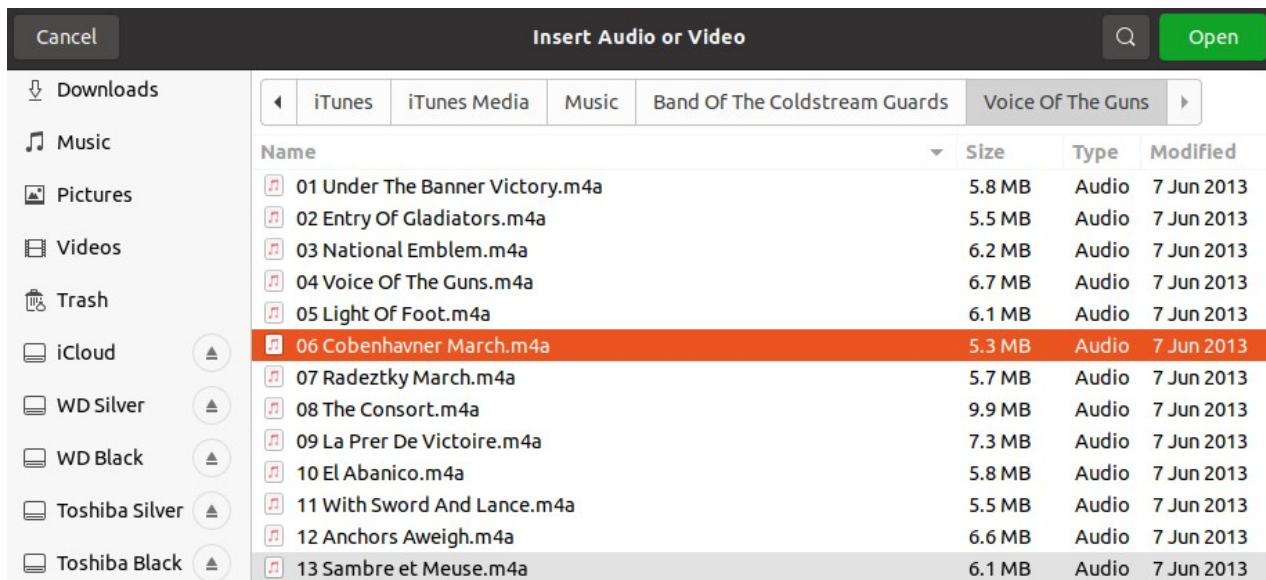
Cancel

Insert Audio or Video

Open

Downloads
Music
Pictures
Videos
Trash
iCloud
WD Silver
WD Black
Toshiba Silver
Toshiba Black

iTunes | iTunes Media | Music | Band Of The Coldstream Guards | Voice Of The Guns

| Name | Size | Type | Modified |
|---|---|---|---|
| 01 Under The Banner Victory.m4a | 5.8 MB | Audio | 7 Jun 2013 |
| 02 Entry Of Gladiators.m4a | 5.5 MB | Audio | 7 Jun 2013 |
| 03 National Emblem.m4a | 6.2 MB | Audio | 7 Jun 2013 |
| 04 Voice Of The Guns.m4a | 6.7 MB | Audio | 7 Jun 2013 |
| 05 Light Of Foot.m4a | 6.1 MB | Audio | 7 Jun 2013 |
| 06 Cobenhavner March.m4a | 5.3 MB | Audio | 7 Jun 2013 |
| 07 Radeztky March.m4a | 5.7 MB | Audio | 7 Jun 2013 |
| 08 The Consort.m4a | 9.9 MB | Audio | 7 Jun 2013 |
| 09 La Prer De Victoire.m4a | 7.3 MB | Audio | 7 Jun 2013 |
| 10 El Abanico.m4a | 5.8 MB | Audio | 7 Jun 2013 |
| 11 With Sword And Lance.m4a | 5.5 MB | Audio | 7 Jun 2013 |
| 12 Anchors Aweigh.m4a | 6.6 MB | Audio | 7 Jun 2013 |
| 13 Sambre et Meuse.m4a | 6.1 MB | Audio | 7 Jun 2013 |